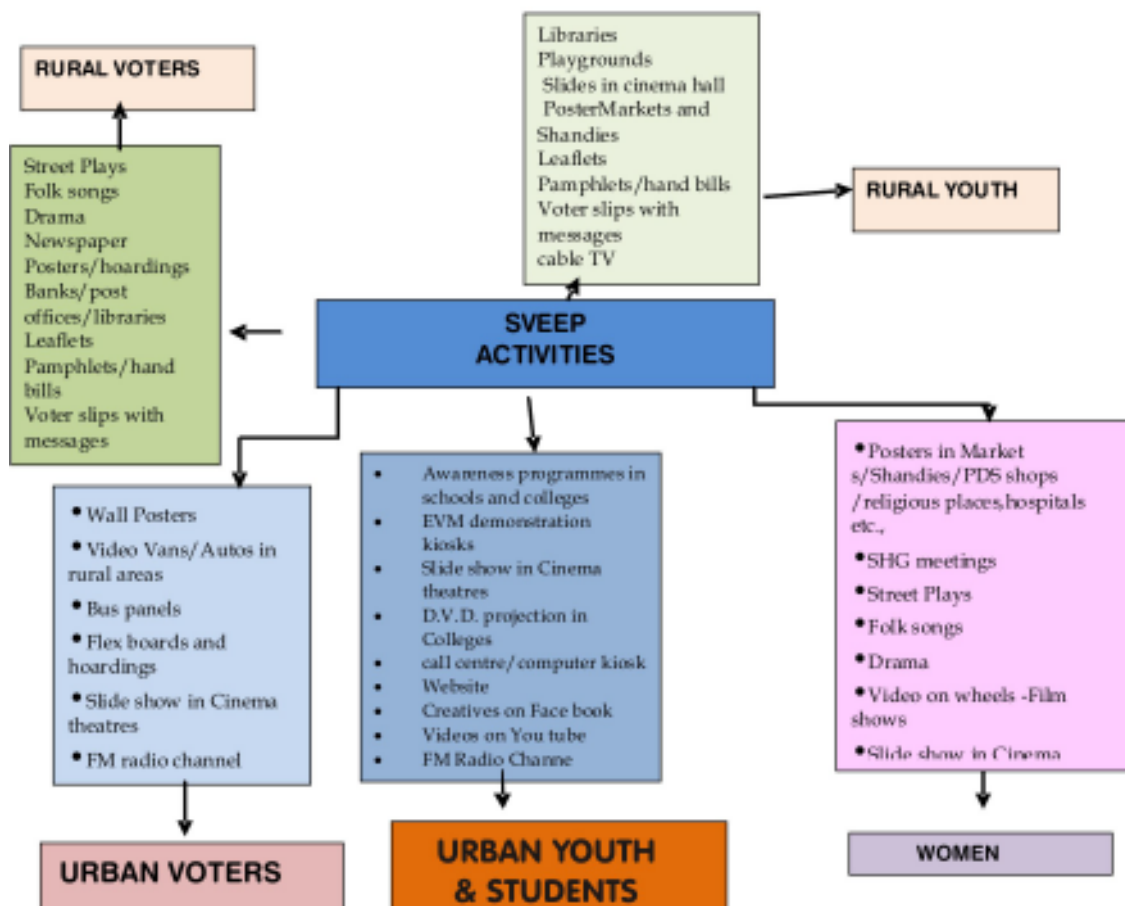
RURAL VOTERS

Street Plays
Folk songs
Drama
Newspaper
Posters/hoardings
Banks/post offices/libraries
Leaflets
Pamphlets/hand bills
Voter slips with messages

Libraries
Playgrounds
Slides in cinema hall
PosterMarkets and Shandies
Leaflets
Pamphlets/hand bills
Voter slips with messages
cable TV

RURAL YOUTH

SVEEP ACTIVITIES

• Wall Posters
• Video Vans/Autos in rural areas
• Bus panels
• Flex boards and hoardings
• Slide show in Cinema theatres
• FM radio channel

URBAN VOTERS

• Awareness programmes in schools and colleges
• EVM demonstration kiosks
• Slide show in Cinema theatres
• D.V.D. projection in Colleges
• call centre/computer kiosk
• Website
• Creatives on Face book
• Videos on You tube
• FM Radio Channe

URBAN YOUTH & STUDENTS

• Posters in Market s/Shandies/PDS shops /religious places,hospitals etc.,
• SHG meetings
• Street Plays
• Folk songs
• Drama
• Video on wheels -Film shows
• Slide show in Cinema

WOMEN